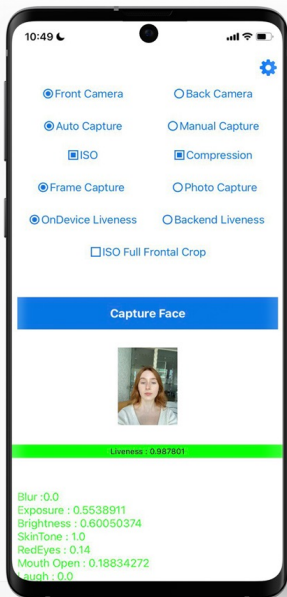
10:49

Front Camera
Back Camera
Auto Capture
Manual Capture
ISO
Compression
Frame Capture
Photo Capture
OnDevice Liveness
Backend Liveness
ISO Full Frontal Crop

Capture Face

Liveness : 0.987801

Blur :0.0
Exposure : 0.5538911
Brightness : 0.60050374
SkinTone : 1.0
RedEyes : 0.14
Mouth Open : 0.18834272
Laugh : 0.0